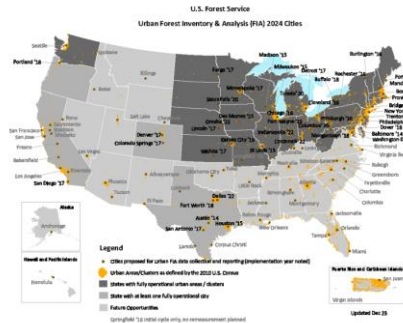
U.S. Forest Service
Urban Forest Inventory & Analysis (FIA) 2024 Cities

Seattle
Portland '16
Spokane
Billings
Bismarck
Duluth
Madison '15
Milwaukee '15
Detroit '17
Rochester '18
Burlington '16
Portland
Manchester
Providence
Bridgeport
New York
Trenton
Philadelphia
Dover '18
Baltimore '14
Washington D.C.
Boise
Fargo
Minneapolis
St. Paul '17
Des Moines
Chicago '15
Cleveland
Pittsburgh
Buffalo '18
Omaha
Lincoln '17
Kansas City
St. Louis
Indianapolis
Cincinnati
Columbus
Louisville
Richmond
Norfolk
Raleigh
Greensboro
Fayetteville
Charlotte
Columbia
Charleston
Reno
Sacramento
San Francisco
San Jose
Fresno
Bakersfield
Los Angeles
San Diego '17
Salt Lake City
Denver '15
Colorado Springs '17
Cheyenne
Wichita '17
Tulsa
Oklahoma City
Albuquerque
Phoenix
Tucson
El Paso
Lubbock
Dallas '22
Fort Worth
Austin '14
Houston '15
San Antonio '17
Laredo
Corpus Christi
Memphis
Nashville
Knoxville
Atlanta
Birmingham
Montgomery
Jackson
Jacksonville
Orlando
Tampa
Miami
New Orleans
Baton Rouge
Shreveport
Alaska
Anchorage
Hawaii and Pacific Islands
Honolulu
Puerto Rico and Caribbean Islands
Virgin Islands

Legend
Cities proposed for Urban FIA data collection and reporting (implementation year noted)
Urban Areas/Clusters as defined by the 2010 U.S. Census
States with fully operational urban areas / clusters
State with at least one fully operational city
Future Opportunities

Springfield '16 initial cycle only, no remeasurement planned

Updated Dec 23